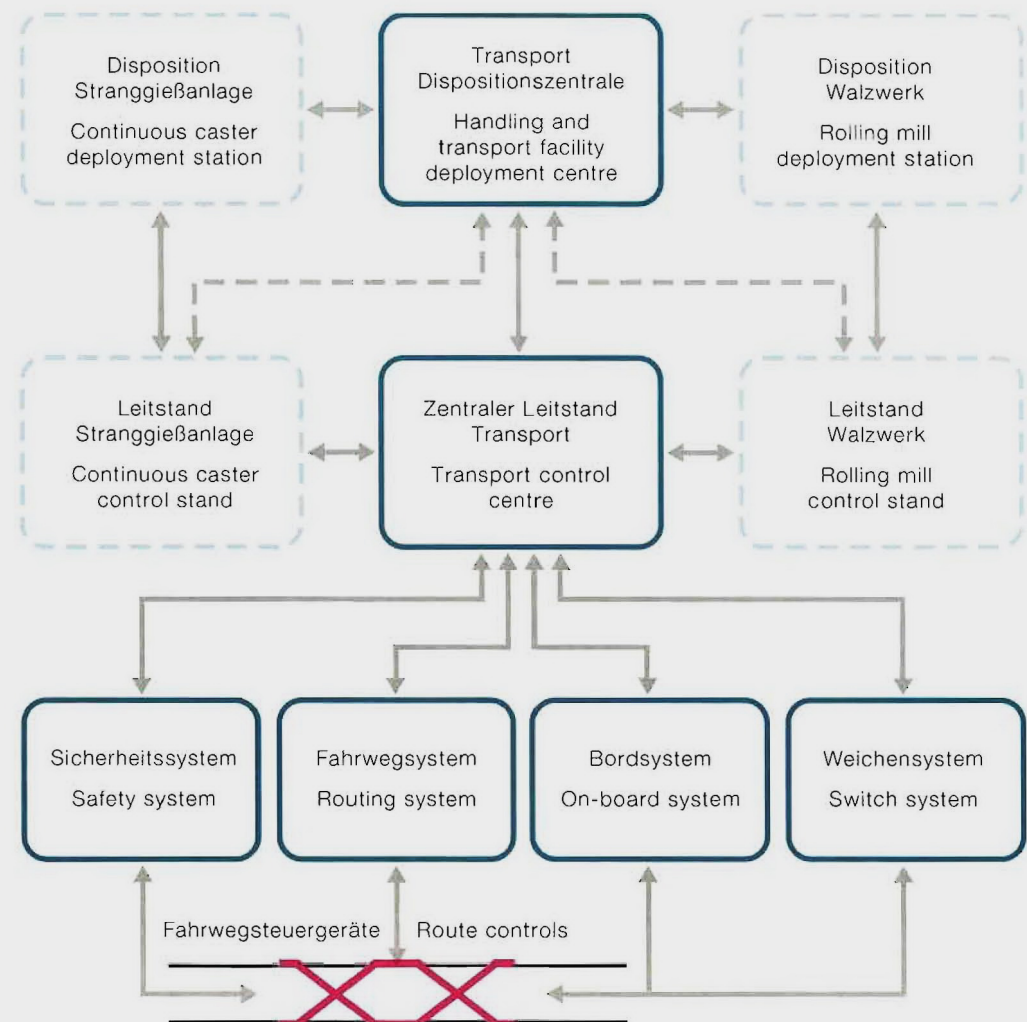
Disposition
Stranggießanlage

Continuous caster deployment station

Transport
Dispositionszentrale

Handling and transport facility deployment centre

Disposition
Walzwerk

Rolling mill deployment station

Leitstand
Stranggießanlage

Continuous caster control stand

Zentraler Leitstand
Transport

Transport control centre

Leitstand
Walzwerk

Rolling mill control stand

Sicherheitssystem

Safety system

Fahrwegsystem

Routing system

Bordsystem

On-board system

Weichensystem

Switch system

Fahrwegsteuergeräte

Route controls